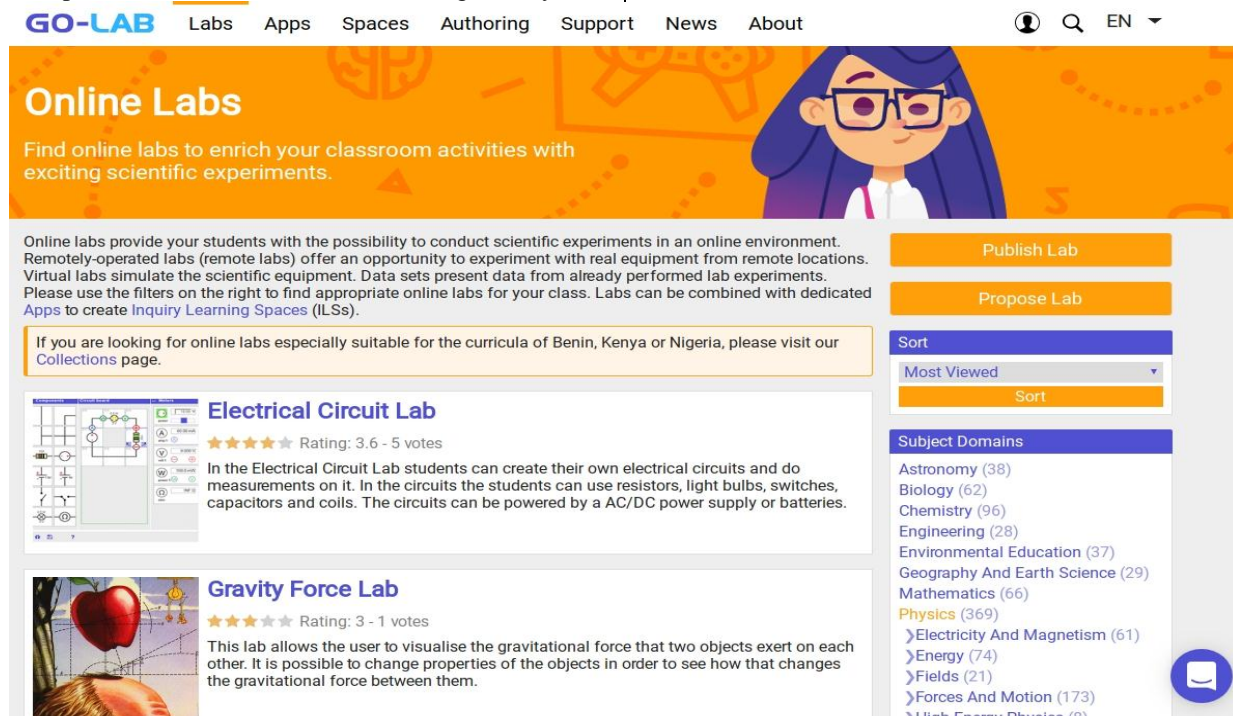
GO-LAB Labs Apps Spaces Authoring Support News About EN

Online Labs

Find online labs to enrich your classroom activities with exciting scientific experiments.

Online labs provide your students with the possibility to conduct scientific experiments in an online environment. Remotely-operated labs (remote labs) offer an opportunity to experiment with real equipment from remote locations. Virtual labs simulate the scientific equipment. Data sets present data from already performed lab experiments. Please use the filters on the right to find appropriate online labs for your class. Labs can be combined with dedicated Apps to create Inquiry Learning Spaces (ILSs).

If you are looking for online labs especially suitable for the curricula of Benin, Kenya or Nigeria, please visit our Collections page.

Electrical Circuit Lab

Rating: 3.6 - 5 votes

In the Electrical Circuit Lab students can create their own electrical circuits and do measurements on it. In the circuits the students can use resistors, light bulbs, switches, capacitors and coils. The circuits can be powered by a AC/DC power supply or batteries.

Gravity Force Lab

Rating: 3 - 1 votes

This lab allows the user to visualise the gravitational force that two objects exert on each other. It is possible to change properties of the objects in order to see how that changes the gravitational force between them.

Publish Lab

Propose Lab

Sort

Most Viewed

Sort

Subject Domains

Astronomy (38)
Biology (62)
Chemistry (96)
Engineering (28)
Environmental Education (37)
Geography And Earth Science (29)
Mathematics (66)
Physics (369)
Electricity And Magnetism (61)
Energy (74)
Fields (21)
Forces And Motion (173)
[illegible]